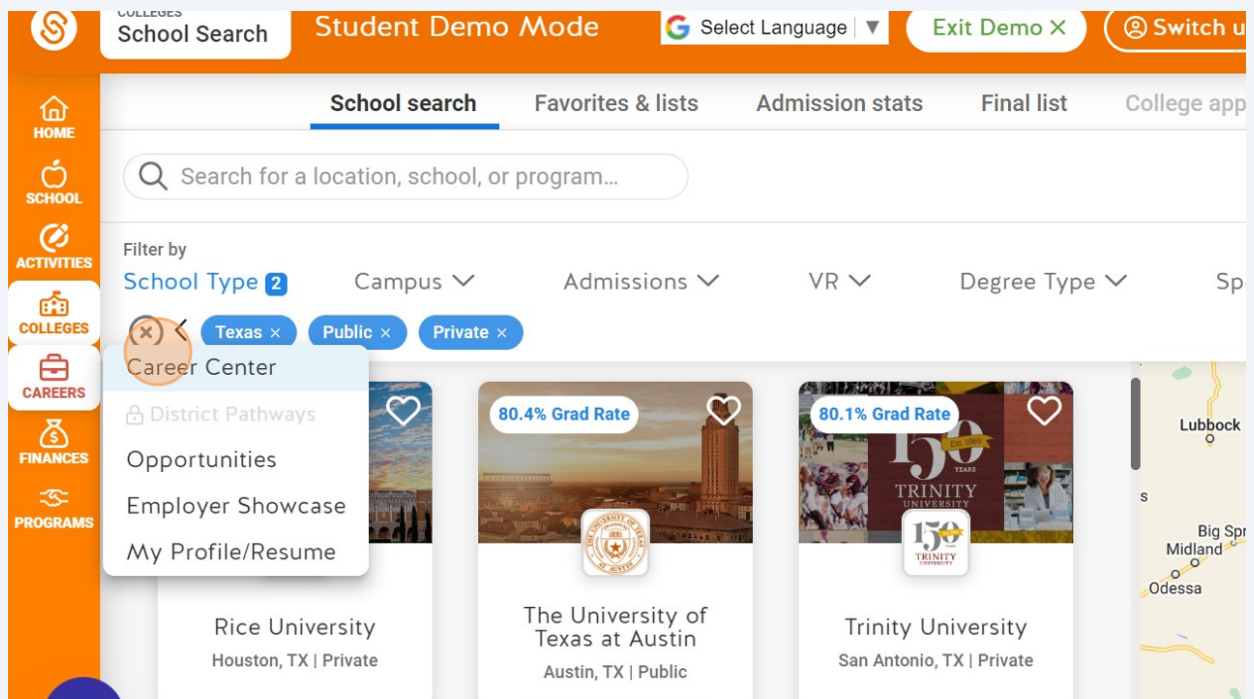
COLLEGES
School Search

Student Demo Mode

Select Language ▼

Exit Demo ✕

Switch u

HOME
SCHOOL
ACTIVITIES
COLLEGES
CAREERS
FINANCES
PROGRAMS

School search
Favorites & lists
Admission stats
Final list
College app

Search for a location, school, or program...

Filter by
School Type 2
Campus
Admissions
VR
Degree Type
Sp

Texas ✕
Public ✕
Private ✕

Career Center
District Pathways
Opportunities
Employer Showcase
My Profile/Resume

80.4% Grad Rate
80.1% Grad Rate

150 YEARS TRINITY UNIVERSITY Est. 1869

Rice University
Houston, TX | Private

The University of Texas at Austin
Austin, TX | Public

Trinity University
San Antonio, TX | Private

Lubbock
Big Spr
Midland
Odessa